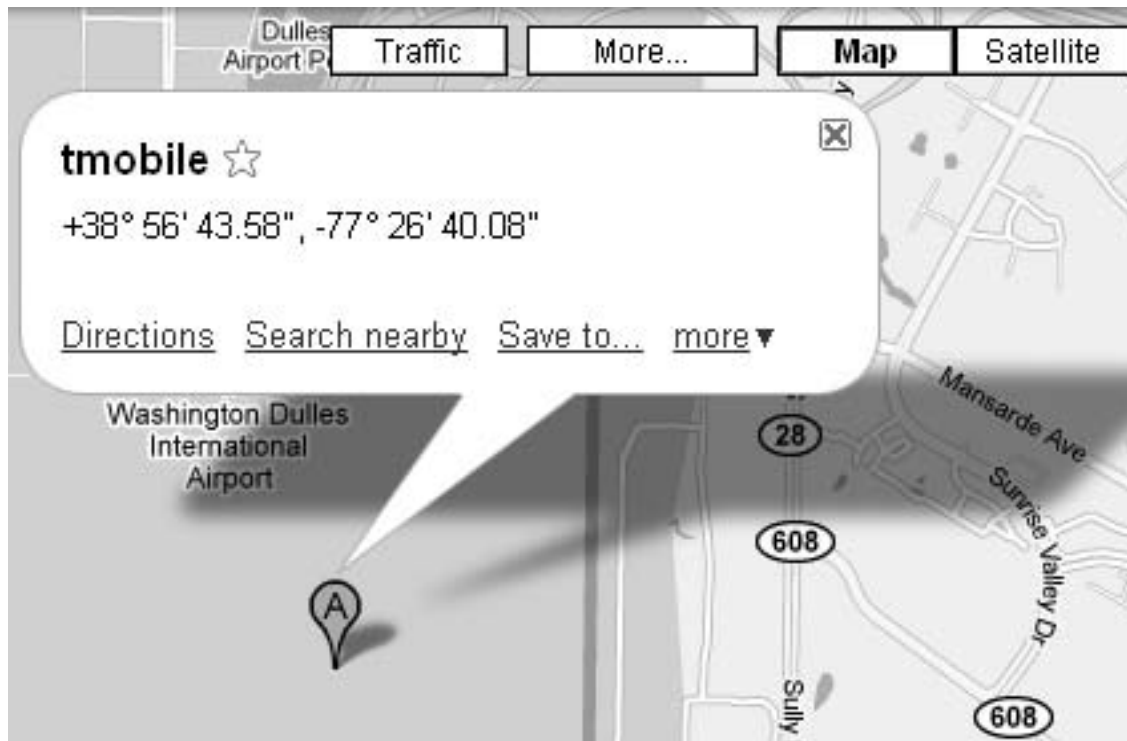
Dulles Airport P

Traffic

More...

Map

Satellite

tmobile ☆

+38° 56' 43.58", -77° 26' 40.08"

Directions Search nearby Save to... more▼

Washington Dulles International Airport

A

28

608

608

Mansarde Ave

Sunrise Valley Dr

Sully